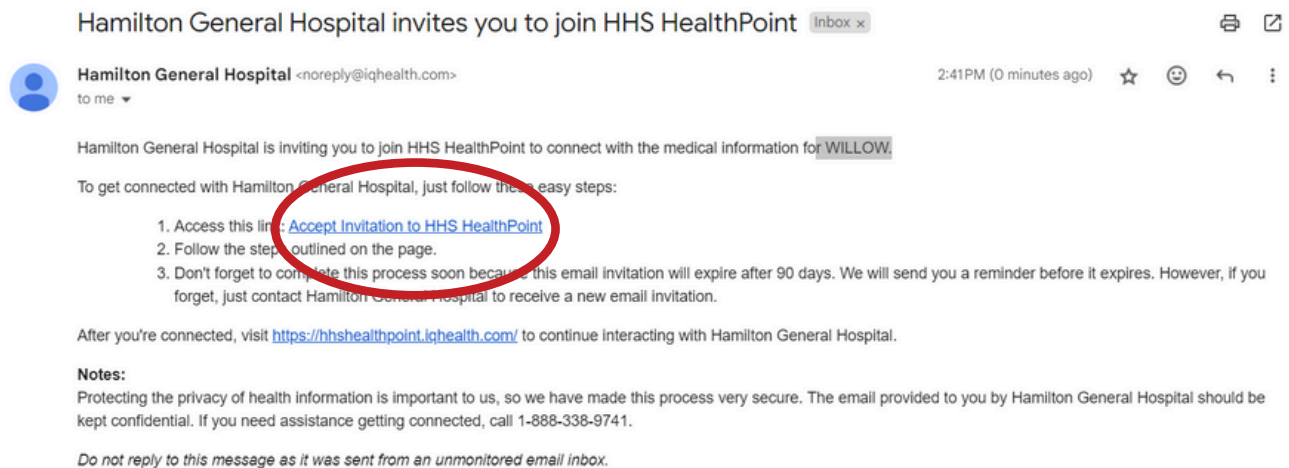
Hamilton General Hospital invites you to join HHS HealthPoint Inbox ×

Hamilton General Hospital <noreply@iqhealth.com>
to me

2:41PM (0 minutes ago)

Hamilton General Hospital is inviting you to join HHS HealthPoint to connect with the medical information for WILLOW.

To get connected with Hamilton General Hospital, just follow these easy steps:

1. Access this link: Accept Invitation to HHS HealthPoint
2. Follow the steps outlined on the page.
3. Don't forget to complete this process soon because this email invitation will expire after 90 days. We will send you a reminder before it expires. However, if you forget, just contact Hamilton General Hospital to receive a new email invitation.

After you're connected, visit https://hhshealthpoint.iqhealth.com/ to continue interacting with Hamilton General Hospital.

Notes:
Protecting the privacy of health information is important to us, so we have made this process very secure. The email provided to you by Hamilton General Hospital should be kept confidential. If you need assistance getting connected, call 1-888-338-9741.

Do not reply to this message as it was sent from an unmonitored email inbox.